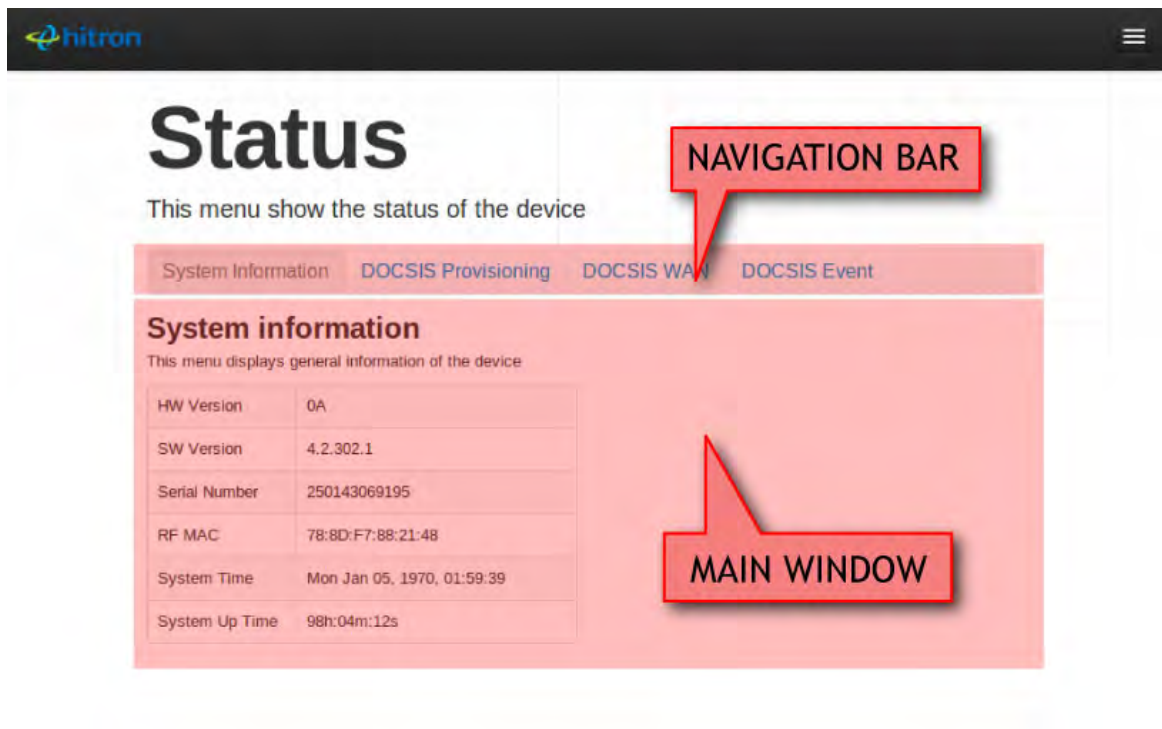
hitron

Status

This menu show the status of the device

NAVIGATION BAR

System Information DOCSIS Provisioning DOCSIS WAN DOCSIS Event

System information

This menu displays general information of the device

| HW Version | 0A |
|---|---|
| SW Version | 4.2.302.1 |
| Serial Number | 250143069195 |
| RF MAC | 78:8D:F7:88:21:48 |
| System Time | Mon Jan 05, 1970, 01:59:39 |
| System Up Time | 98h:04m:12s |

MAIN WINDOW